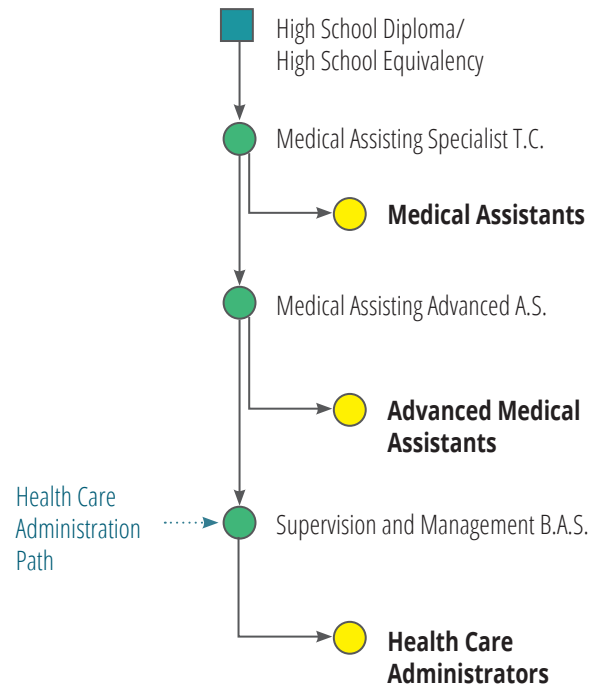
High School Diploma/
High School Equivalency

Medical Assisting Specialist T.C.

**Medical Assistants**

Medical Assisting Advanced A.S.

**Advanced Medical Assistants**

Health Care Administration Path

Supervision and Management B.A.S.

**Health Care Administrators**